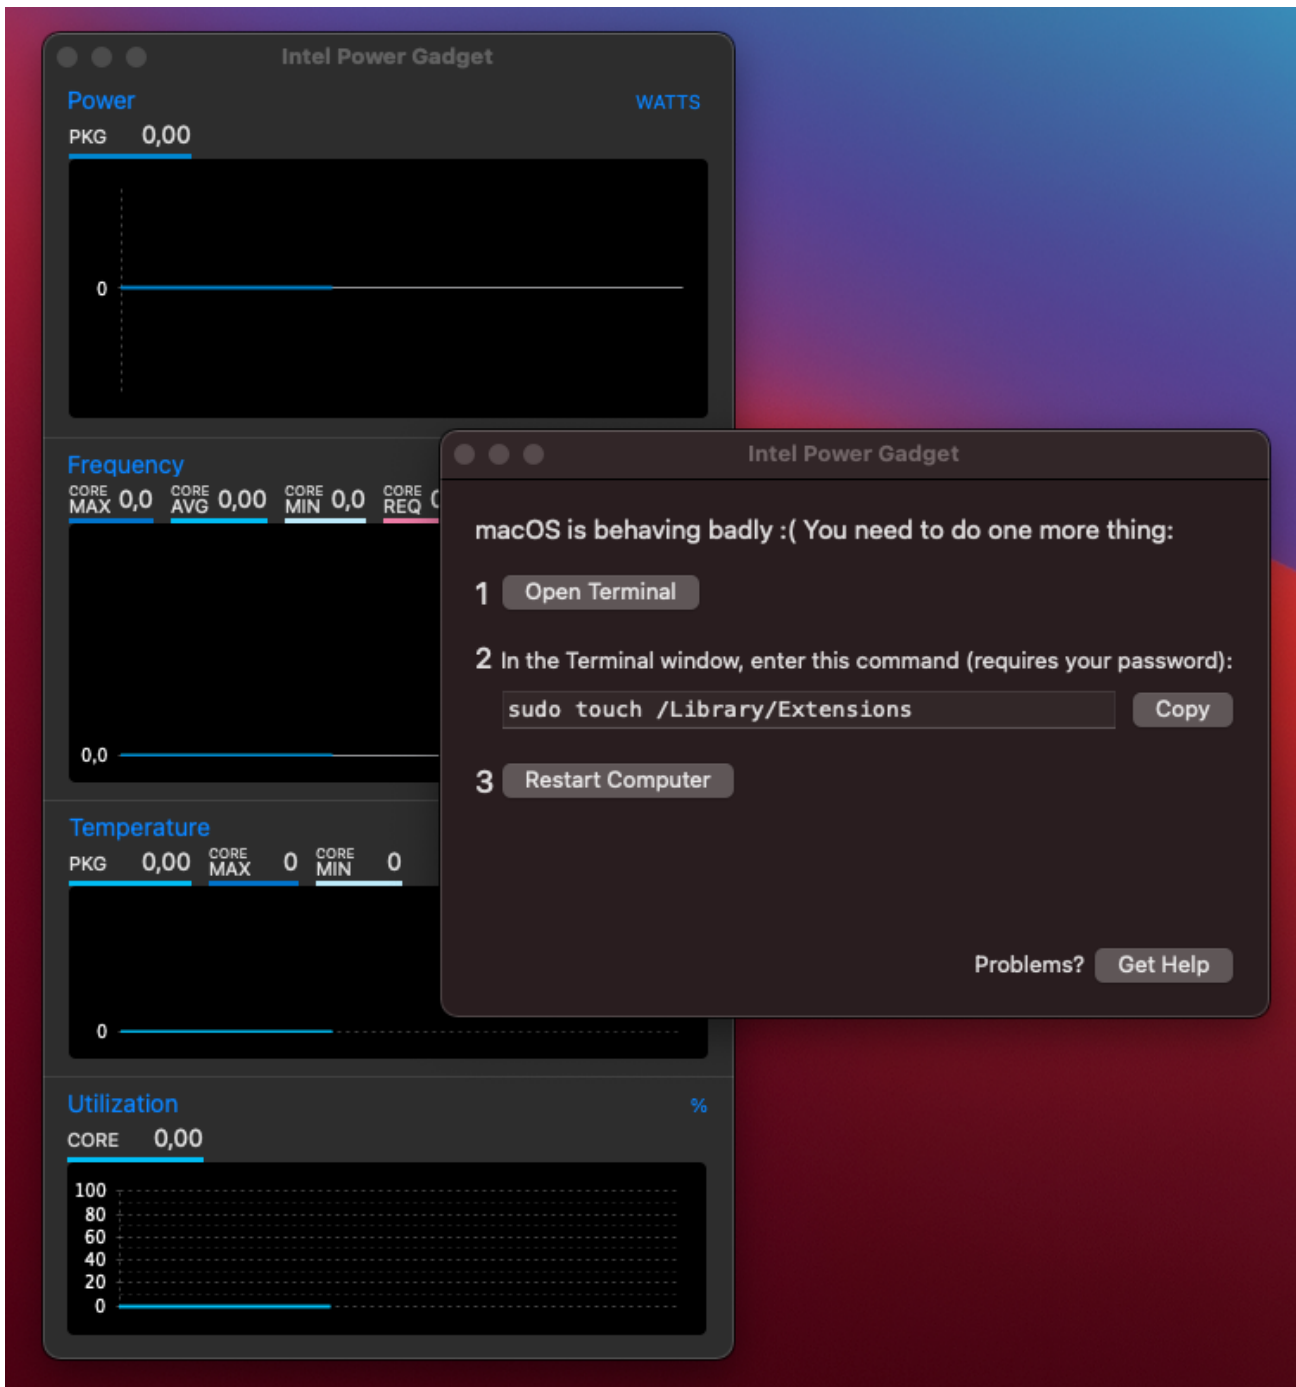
Intel Power Gadget

Power

WATTS

PKG 0,00

0

Frequency

CORE MAX 0,0 CORE AVG 0,00 CORE MIN 0,0 CORE REQ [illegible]

0,0

Temperature

PKG 0,00 CORE MAX 0 CORE MIN 0

0

Utilization

%

CORE 0,00

100
80
60
40
20
0

Intel Power Gadget

macOS is behaving badly :( You need to do one more thing:

1 Open Terminal

2 In the Terminal window, enter this command (requires your password):

sudo touch /Library/Extensions

Copy

3 Restart Computer

Problems? Get Help